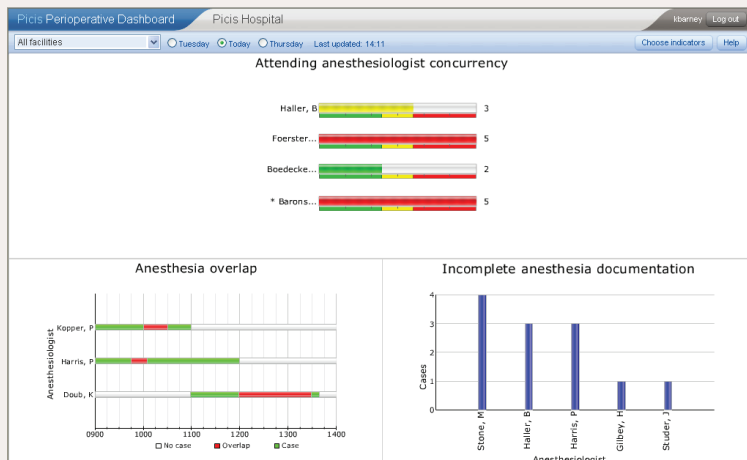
Picis Perioperative Dashboard
Picis Hospital
kbarney
Log out
All facilities
Tuesday
Today
Thursday
Last updated: 14:11
Choose indicators
Help

Attending anesthesiologist concurrency

Haller, B 3
Foerster... 5
Boedecke... 2
* Barons... 5

Anesthesia overlap

Anesthesiologist
Kopper, P
Harris, P
Doub, K
0900 1000 1100 1200 1300 1400
No case
Overlap
Case

Incomplete anesthesia documentation

Cases
4
3
2
1
0
Stone, M
Haller, B
Harris, P
Gilbey, H
Studer, J
Anesthesiologist